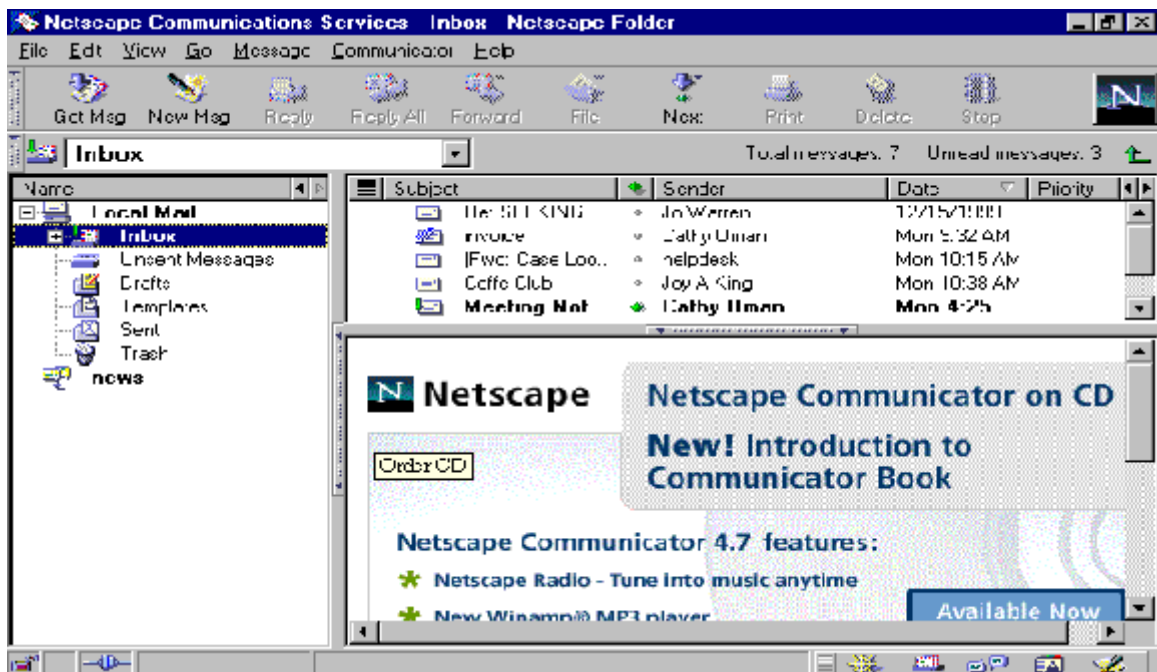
Netscape Communications Services Inbox Netscape Folder

File Edit View Go Message Communicator Help

Get Msg New Msg Reply Reply All Forward File Next Print Delete Stop

Inbox

Total messages: 7 Unread messages: 3

Name

Local Mail
Inbox
Unsent Messages
Drafts
Templates
Sent
Trash
news

| Subject | Sender | Date | Priority |
|---|---|---|---|
| Re: SUE KING | Jo Warren | 12/15/1999 | |
| invoice | Cathy Uman | Mon 5:32 AM | |
| [Fwd: Case Loo... | helpdesk | Mon 10:15 AM | |
| Coffe Club | Joy A King | Mon 10:38 AM | |
| Meeting Not | Cathy Uman | Mon 4:25 | |

Netscape

Order CD

Netscape Communicator on CD

New! Introduction to Communicator Book

Netscape Communicator 4.7 features:

Netscape Radio - Tune into music anytime

New Winamp® MP3 player

Available Now